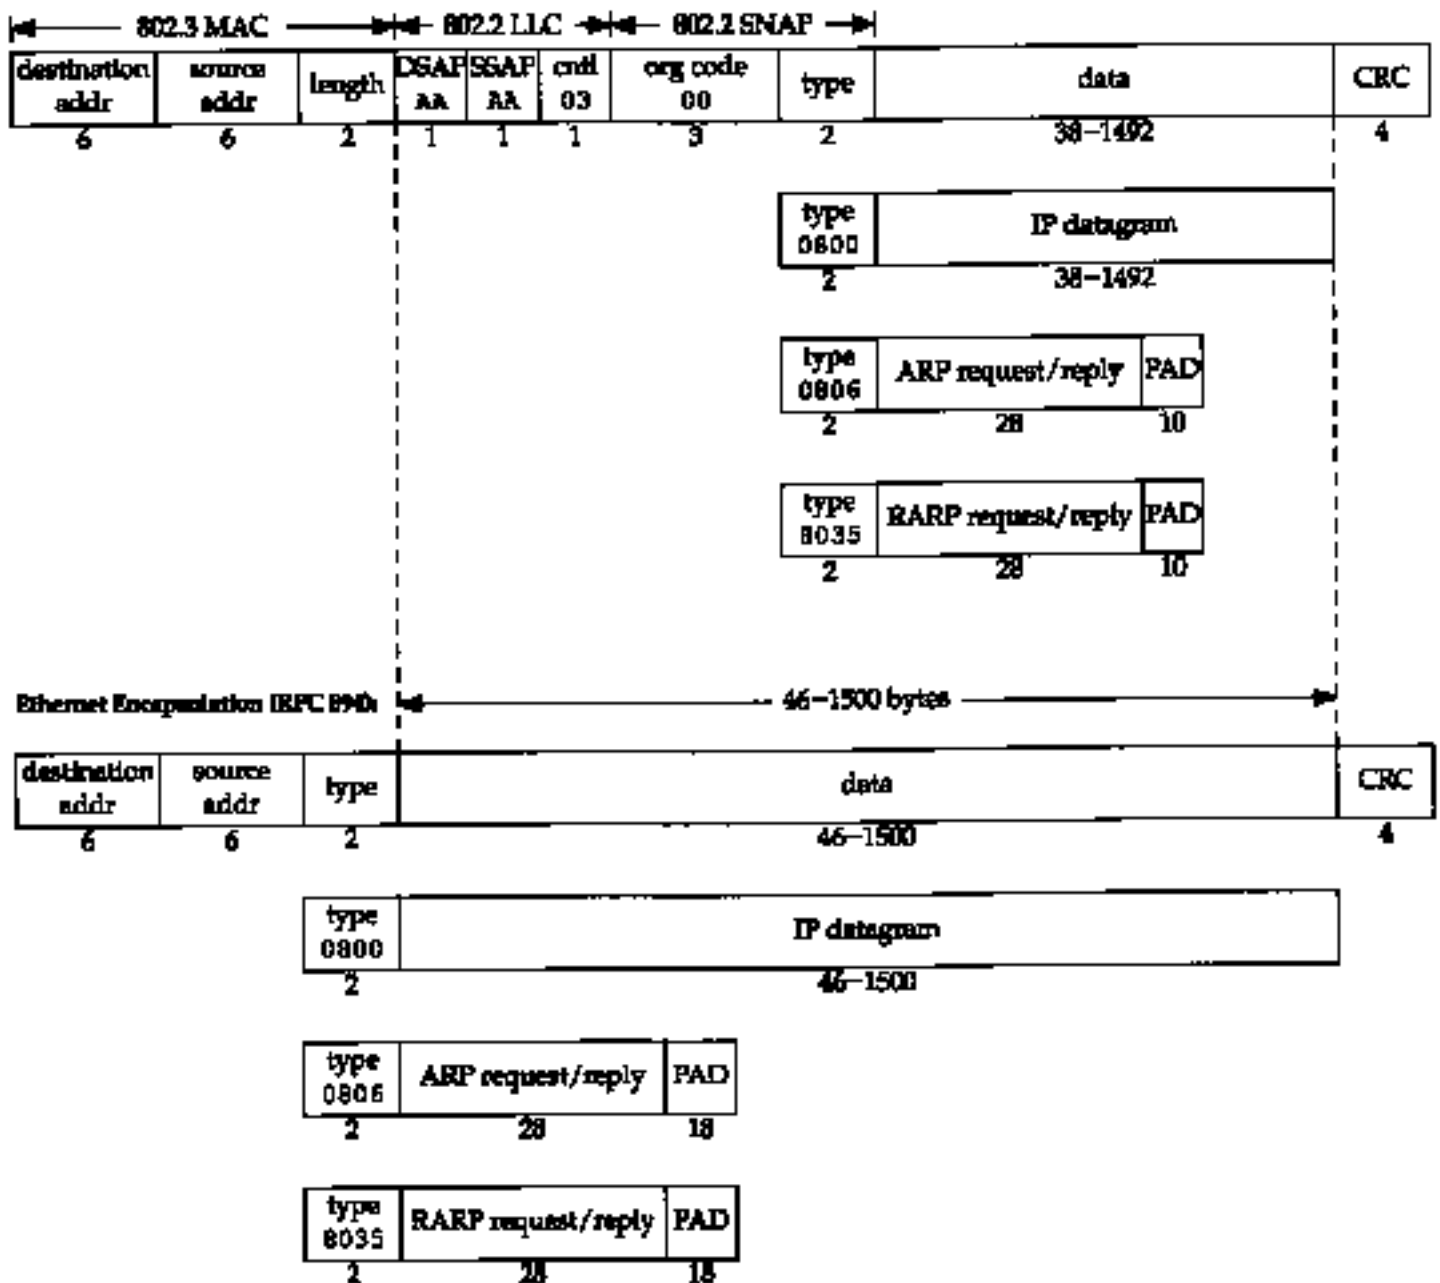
802.3 MAC
802.2 LLC
802.2 SNAP

| destination addr | source addr | length | DSAP AA | SSAP AA | cntl 03 | org code 00 | type | data | CRC |
|---|---|---|---|---|---|---|---|---|---|
| 6 | 6 | 2 | 1 | 1 | 1 | 3 | 2 | 38–1492 | 4 |

| type 0800 | IP datagram |
|---|---|
| 2 | 38–1492 |

| type 0806 | ARP request/reply | PAD |
|---|---|---|
| 2 | 28 | 10 |

| type 8035 | RARP request/reply | PAD |
|---|---|---|
| 2 | 28 | 10 |

Ethernet Encapsulation (RFC 894)

46–1500 bytes

| destination addr | source addr | type | data | CRC |
|---|---|---|---|---|
| 6 | 6 | 2 | 46–1500 | 4 |

| type 0800 | IP datagram |
|---|---|
| 2 | 46–1500 |

| type 0806 | ARP request/reply | PAD |
|---|---|---|
| 2 | 28 | 18 |

| type 8035 | RARP request/reply | PAD |
|---|---|---|
| 2 | 28 | 18 |